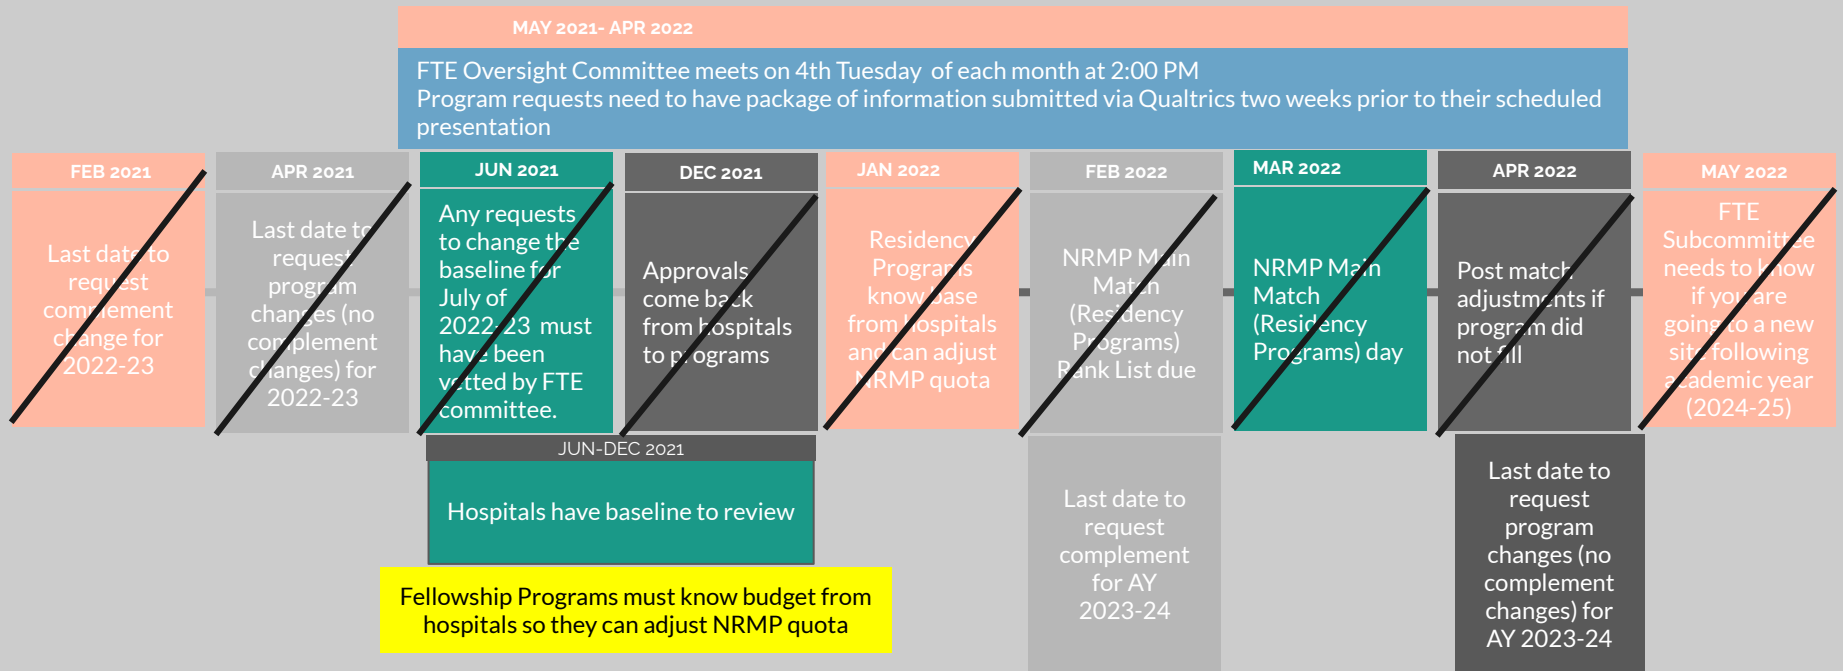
MAY 2021- APR 2022

FTE Oversight Committee meets on 4th Tuesday of each month at 2:00 PM
Program requests need to have package of information submitted via Qualtrics two weeks prior to their scheduled presentation

FEB 2021

Last date to request complement change for 2022-23

APR 2021

Last date to request program changes (no complement changes) for 2022-23

JUN 2021

Any requests to change the baseline for July of 2022-23 must have been vetted by FTE committee.

DEC 2021

Approvals come back from hospitals to programs

JAN 2022

Residency Programs know base from hospitals and can adjust NRMP quota

FEB 2022

NRMP Main Match (Residency Programs) Rank List due

MAR 2022

NRMP Main Match (Residency Programs) day

APR 2022

Post match adjustments if program did not fill

MAY 2022

FTE Subcommittee needs to know if you are going to a new site following academic year (2024-25)

JUN-DEC 2021

Hospitals have baseline to review

Fellowship Programs must know budget from hospitals so they can adjust NRMP quota

Last date to request complement for AY 2023-24

Last date to request program changes (no complement changes) for AY 2023-24